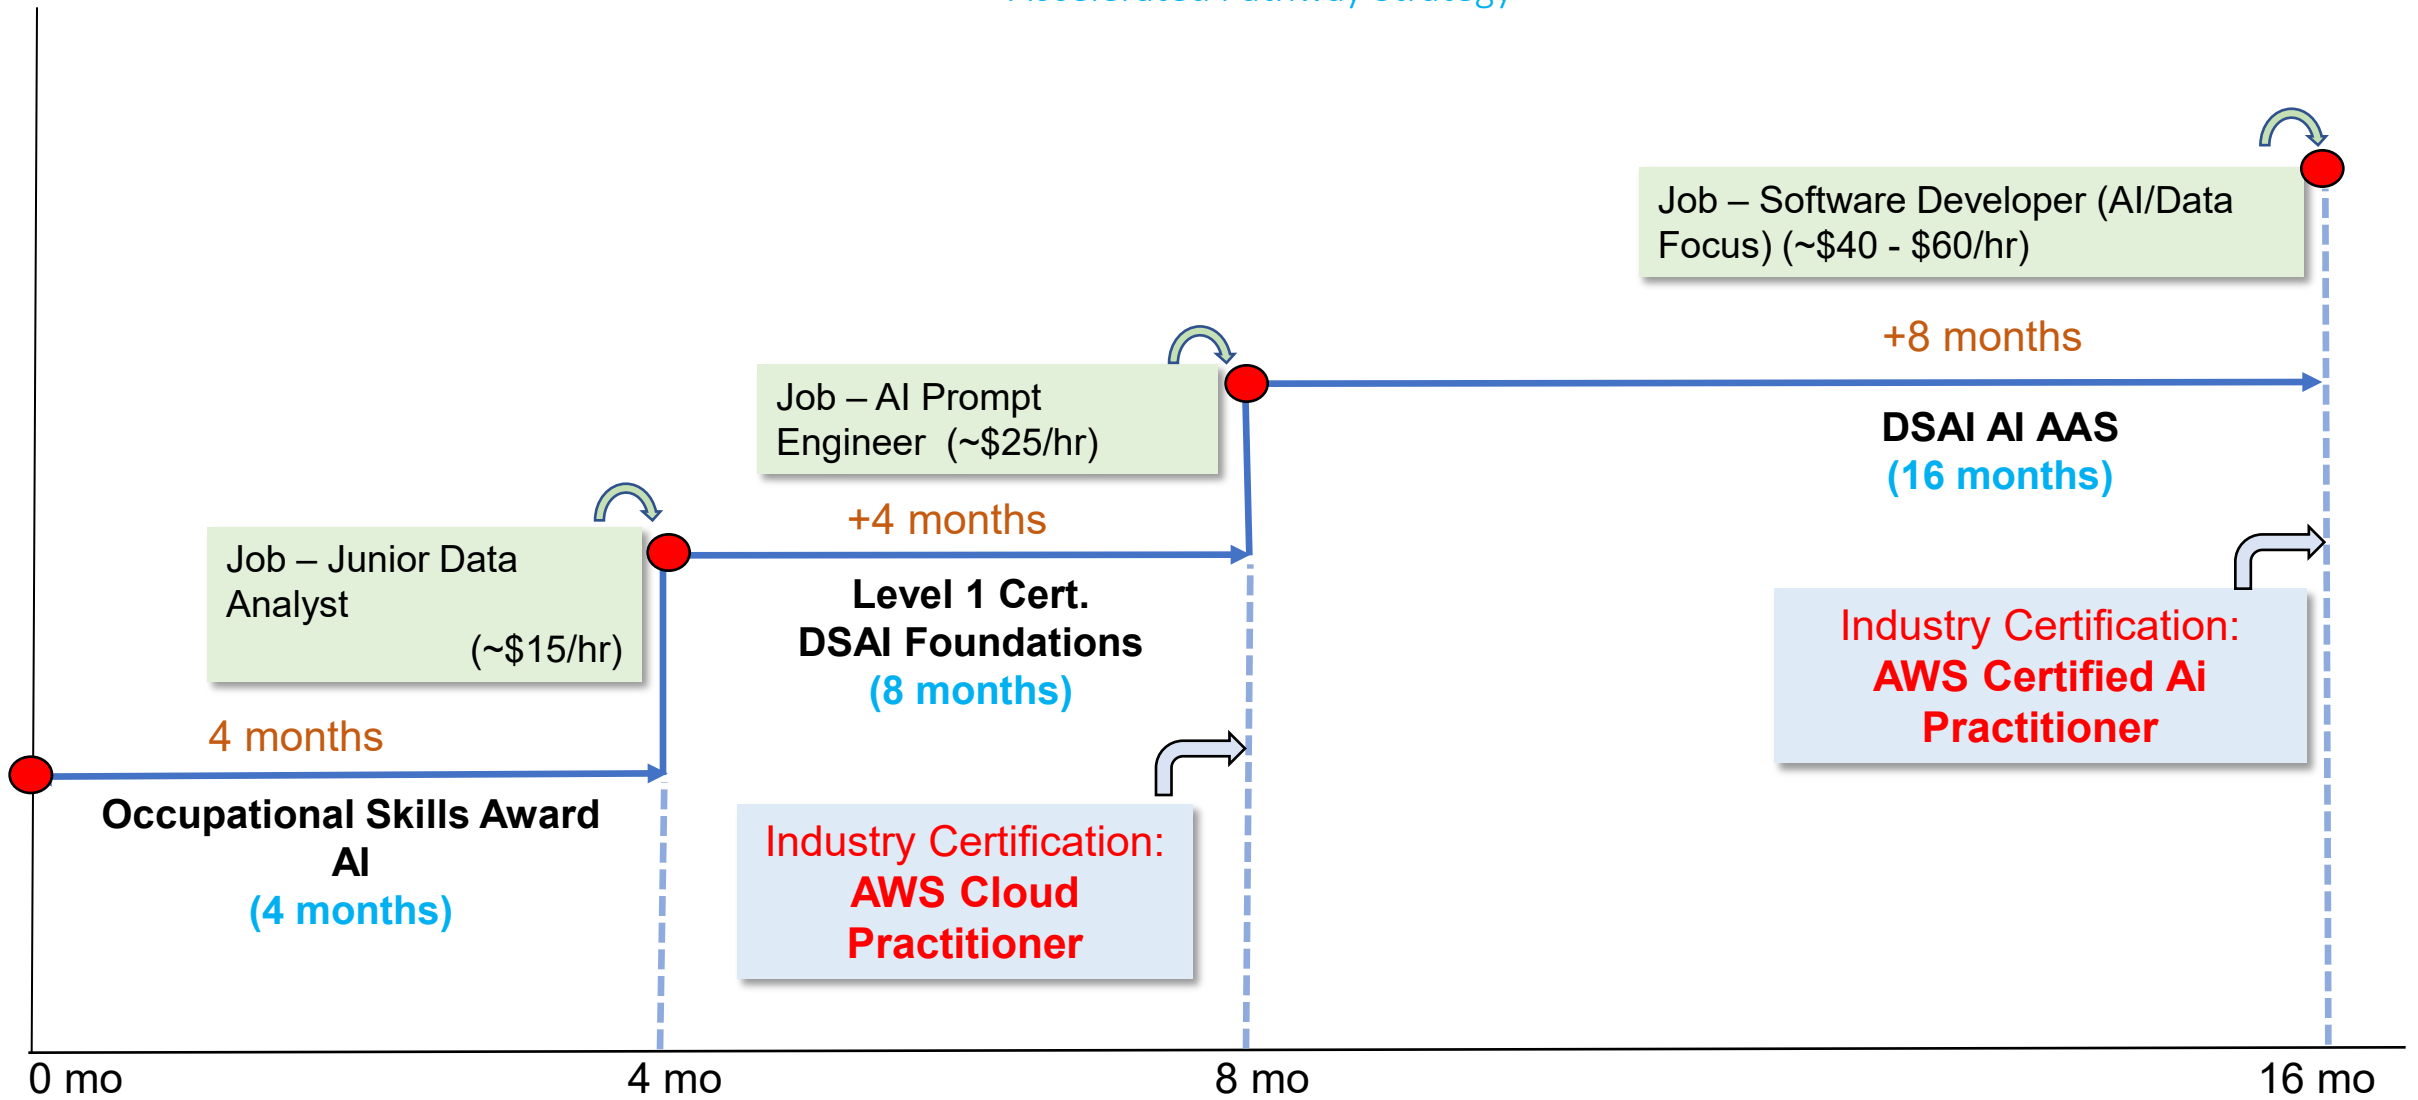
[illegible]

Job – Software Developer (AI/Data Focus) (~$40 - $60/hr)

+8 months

Job – AI Prompt Engineer (~$25/hr)

DSAI AI AAS
(16 months)

+4 months

Job – Junior Data Analyst
(~$15/hr)

Level 1 Cert.
DSAI Foundations
(8 months)

Industry Certification:
AWS Certified Ai Practitioner

4 months

Occupational Skills Award AI
(4 months)

Industry Certification:
AWS Cloud Practitioner

0 mo
4 mo
8 mo
16 mo